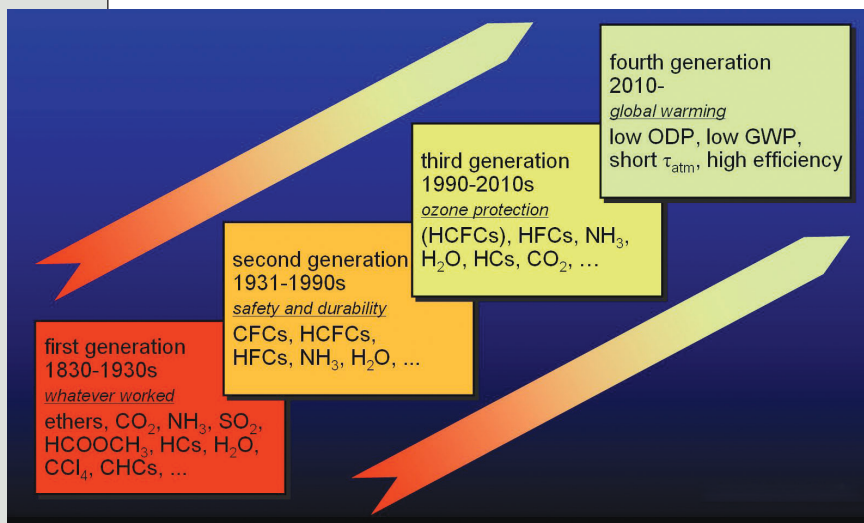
first generation
1830-1930s
whatever worked
ethers, $CO_2$, $NH_3$, $SO_2$, $HCOOCH_3$, HCs, $H_2O$, $CCl_4$, CHCs, ...

second generation
1931-1990s
safety and durability
CFCs, HCFCs, HFCs, $NH_3$, $H_2O$, ...

third generation
1990-2010s
ozone protection
(HCFCs), HFCs, $NH_3$, $H_2O$, HCs, $CO_2$, ...

fourth generation
2010-
global warming
low ODP, low GWP, short $\tau_{atm}$, high efficiency